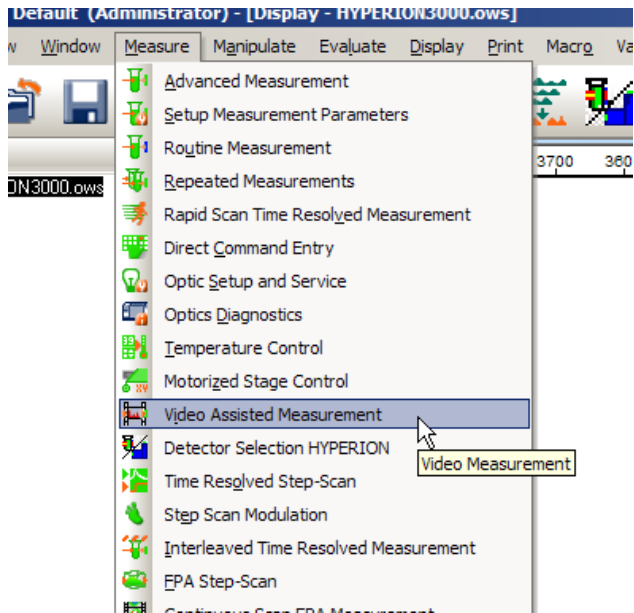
Default (Administrator) - [Display - HYPERION3000.ows]

w Window Measure Manipulate Evaluate Display Print Macro Va

3700 360

ON3000.ows

Advanced Measurement
Setup Measurement Parameters
Routine Measurement
Repeated Measurements
Rapid Scan Time Resolved Measurement
Direct Command Entry
Optic Setup and Service
Optics Diagnostics
Temperature Control
Motorized Stage Control
Video Assisted Measurement
Detector Selection HYPERION
Time Resolved Step-Scan
Step Scan Modulation
Interleaved Time Resolved Measurement
FPA Step-Scan
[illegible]

Video Measurement